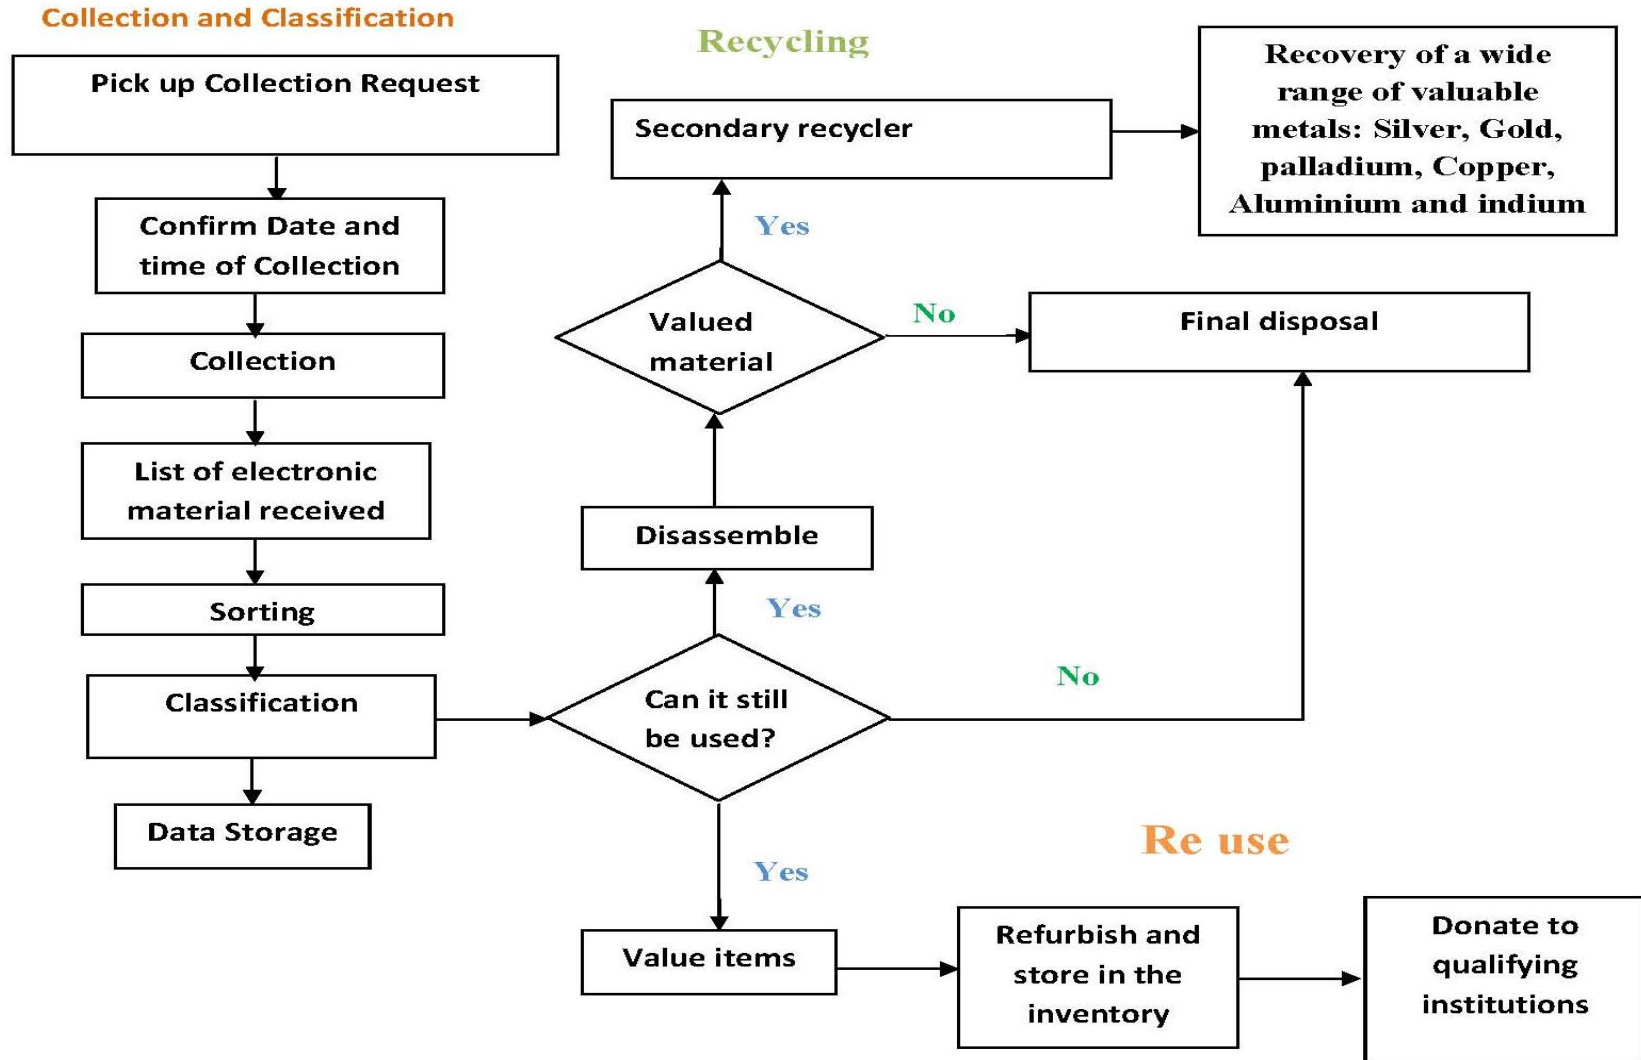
Collection and Classification

Pick up Collection Request

Confirm Date and time of Collection

Collection

List of electronic material received

Sorting

Classification

Data Storage

Recycling

Secondary recycler

Recovery of a wide range of valuable metals: Silver, Gold, palladium, Copper, Aluminium and indium

Yes

Valued material

No

Final disposal

Disassemble

Yes

Can it still be used?

No

Re use

Yes

Value items

Refurbish and store in the inventory

Donate to qualifying institutions